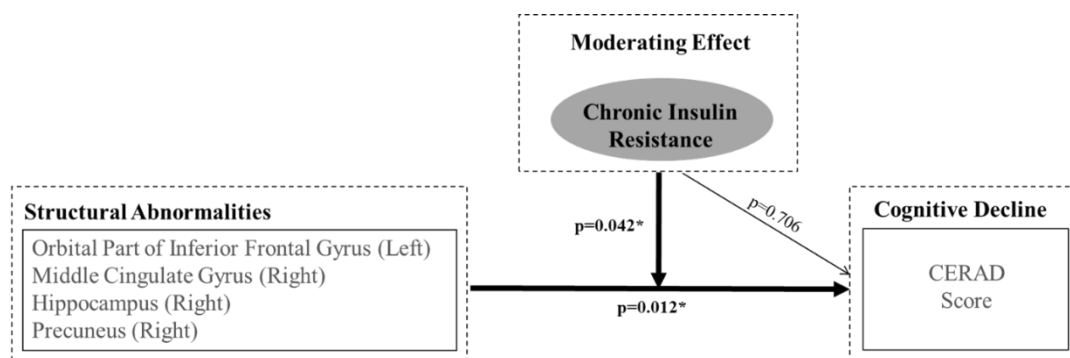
Moderating Effect

Chronic Insulin Resistance

Structural Abnormalities

Orbital Part of Inferior Frontal Gyrus (Left)
Middle Cingulate Gyrus (Right)
Hippocampus (Right)
Precuneus (Right)

p=0.042*

p=0.706

p=0.012*

Cognitive Decline

CERAD Score